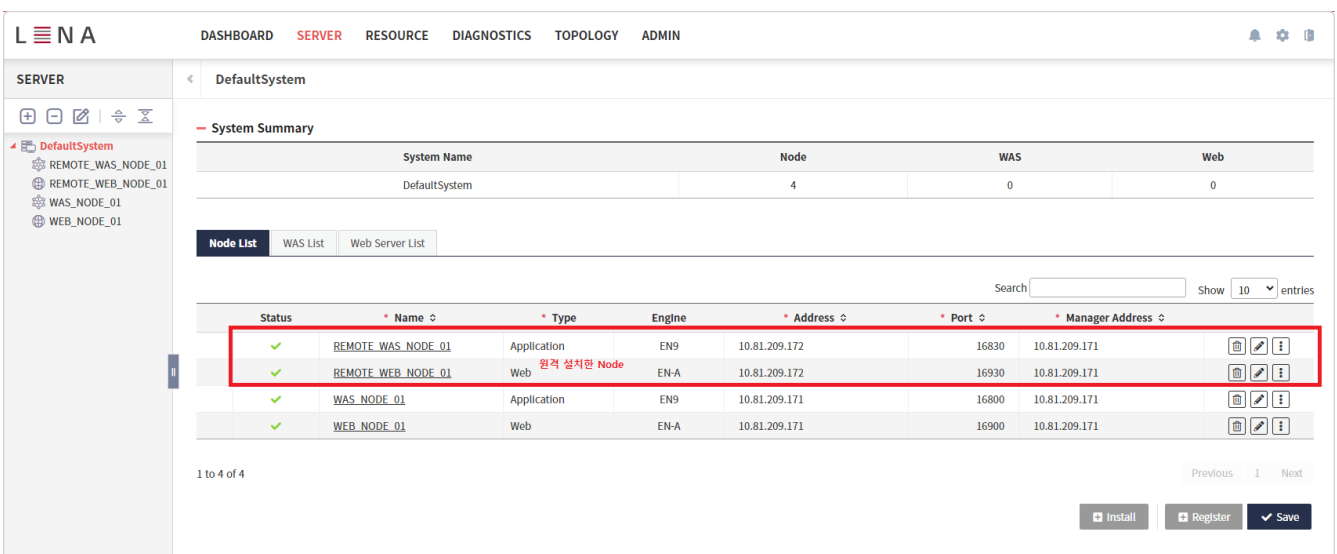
L☰NA

DASHBOARD SERVER RESOURCE DIAGNOSTICS TOPOLOGY ADMIN

SERVER

DefaultSystem
REMOTE_WAS_NODE_01
REMOTE_WEB_NODE_01
WAS_NODE_01
WEB_NODE_01

DefaultSystem

— System Summary

| System Name | Node | WAS | Web |
|---|---|---|---|
| DefaultSystem | 4 | 0 | 0 |

Node List WAS List Web Server List

Search

Show 10 entries

| Status | * Name | * Type | Engine | * Address | * Port | * Manager Address | |
|---|---|---|---|---|---|---|---|
| ✓ | REMOTE_WAS_NODE_01 | Application | EN9 | 10.81.209.172 | 16830 | 10.81.209.171 | |
| ✓ | REMOTE_WEB_NODE_01 | Web | EN-A | 10.81.209.172 | 16930 | 10.81.209.171 | |
| ✓ | WAS_NODE_01 | Application | EN9 | 10.81.209.171 | 16800 | 10.81.209.171 | |
| ✓ | WEB_NODE_01 | Web | EN-A | 10.81.209.171 | 16900 | 10.81.209.171 | |

원격 설치한 Node

1 to 4 of 4

Previous 1 Next

Install Register Save